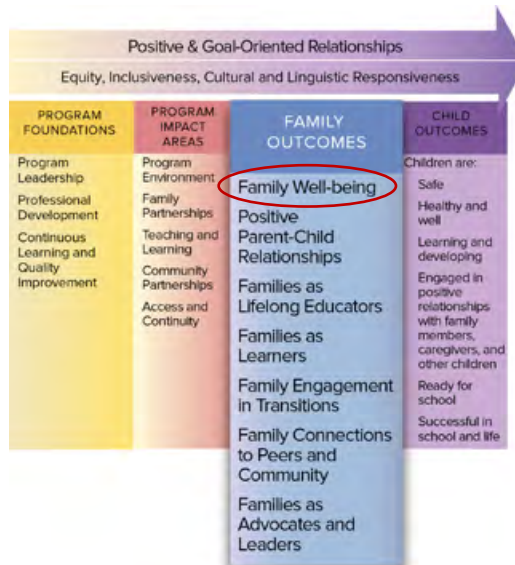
Positive & Goal-Oriented Relationships

Equity, Inclusiveness, Cultural and Linguistic Responsiveness

PROGRAM FOUNDATIONS

Program Leadership

Professional Development

Continuous Learning and Quality Improvement

PROGRAM IMPACT AREAS

Program Environment

Family Partnerships

Teaching and Learning

Community Partnerships

Access and Continuity

FAMILY OUTCOMES

Family Well-being

Positive Parent-Child Relationships

Families as Lifelong Educators

Families as Learners

Family Engagement in Transitions

Family Connections to Peers and Community

Families as Advocates and Leaders

CHILD OUTCOMES

Children are:

Safe

Healthy and well

Learning and developing

Engaged in positive relationships with family members, caregivers, and other children

Ready for school

Successful in school and life